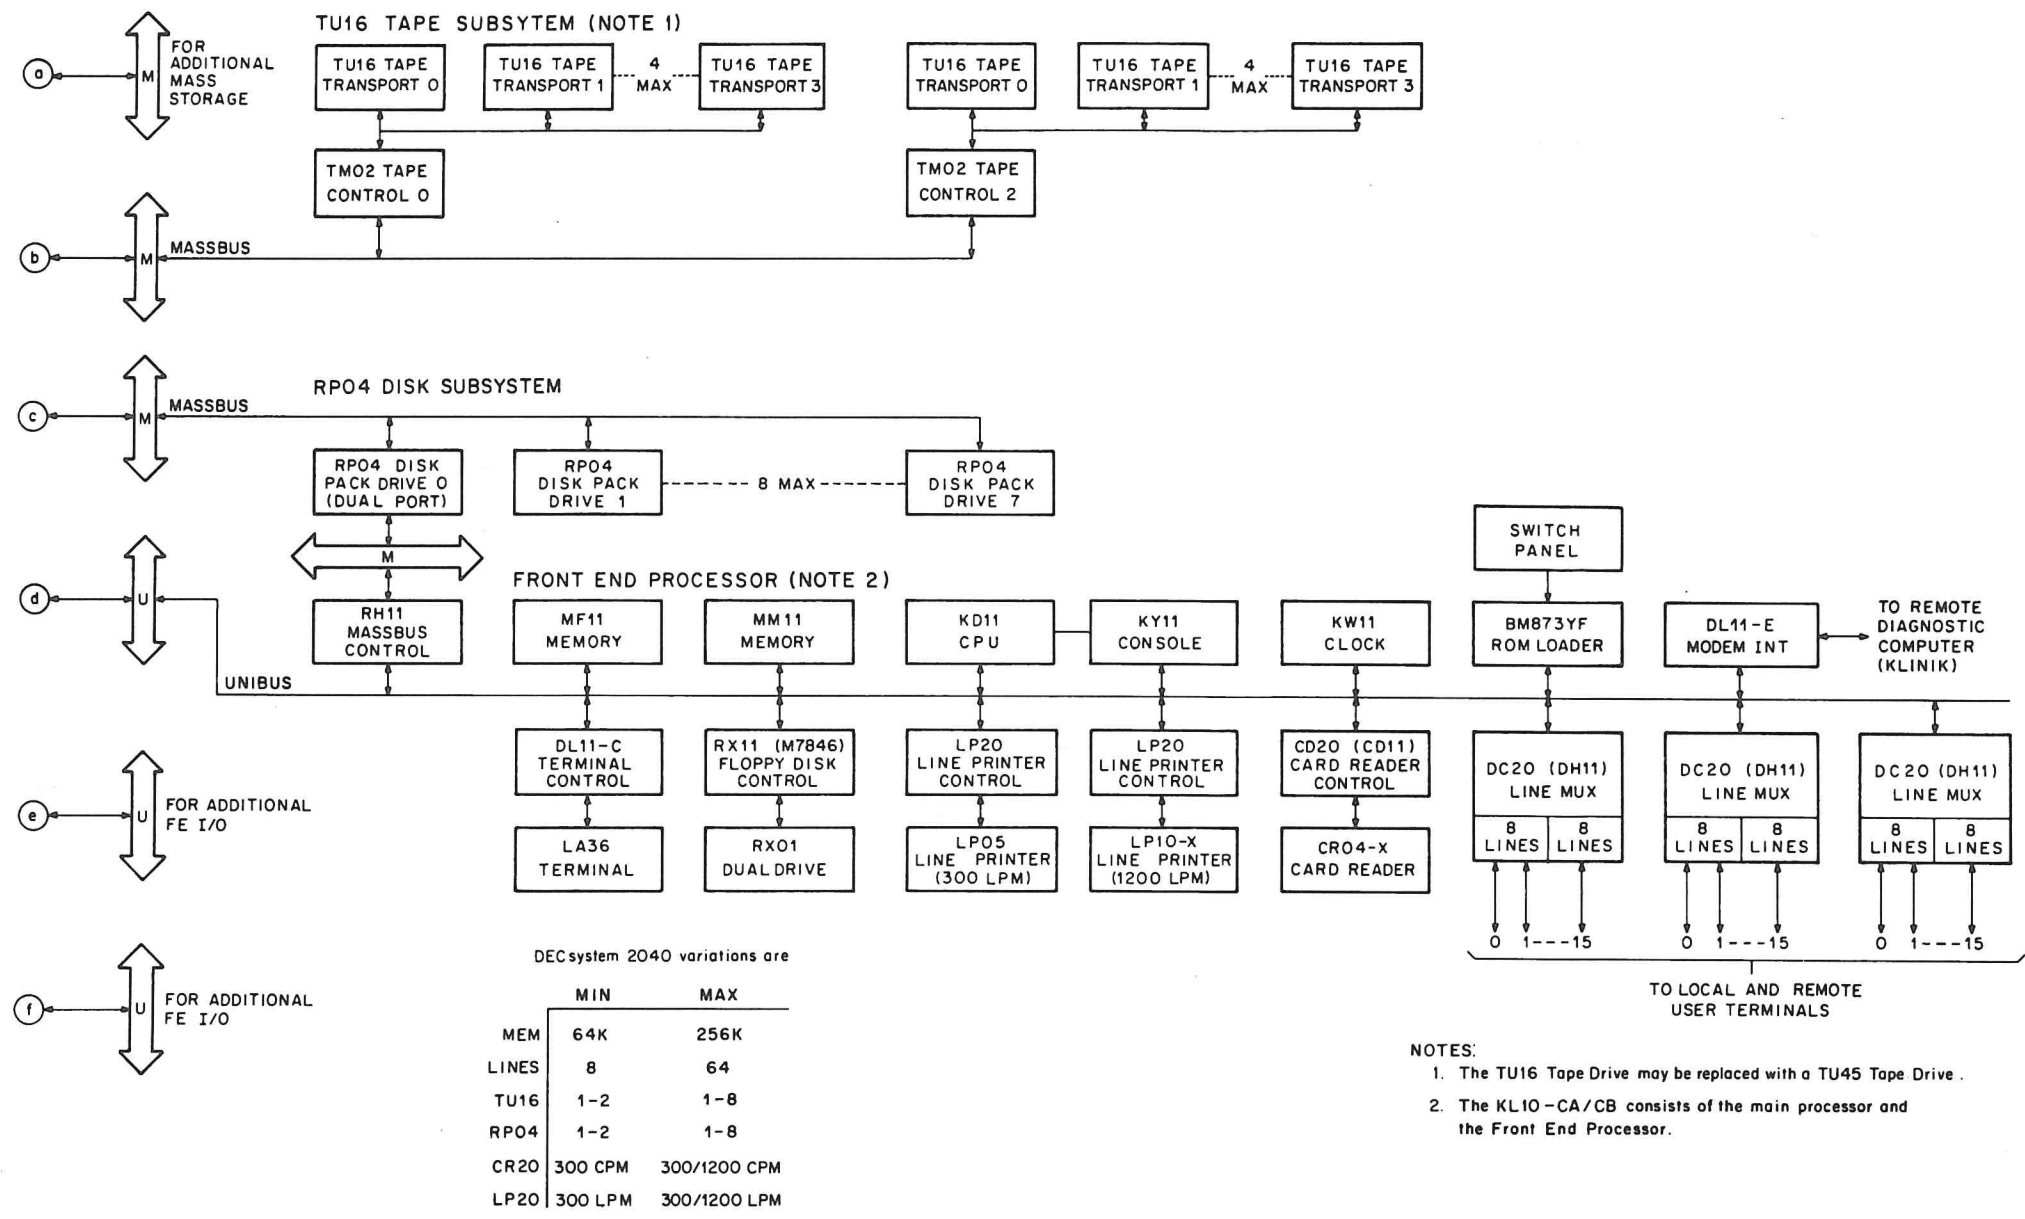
TU16 TAPE SUBSYTEM (NOTE 1)

a
M
FOR ADDITIONAL MASS STORAGE

TU16 TAPE TRANSPORT 0
TU16 TAPE TRANSPORT 1
4 MAX
TU16 TAPE TRANSPORT 3

TU16 TAPE TRANSPORT 0
TU16 TAPE TRANSPORT 1
4 MAX
TU16 TAPE TRANSPORT 3

TM02 TAPE CONTROL 0
TM02 TAPE CONTROL 2

b
M
MASSBUS

RP04 DISK SUBSYSTEM

c
M
MASSBUS

RP04 DISK PACK DRIVE 0 (DUAL PORT)
RP04 DISK PACK DRIVE 1
8 MAX
RP04 DISK PACK DRIVE 7

M

SWITCH PANEL

FRONT END PROCESSOR (NOTE 2)

d
U

RH11 MASSBUS CONTROL
MF11 MEMORY
MM11 MEMORY
KD11 CPU
KY11 CONSOLE
KW11 CLOCK
BM873YF ROM LOADER
DL11-E MODEM INT
TO REMOTE DIAGNOSTIC COMPUTER (KLINIK)

UNIBUS

DL11-C TERMINAL CONTROL
RX11 (M7846) FLOPPY DISK CONTROL
LP20 LINE PRINTER CONTROL
LP20 LINE PRINTER CONTROL
CD20 (CD11) CARD READER CONTROL
DC20 (DH11) LINE MUX
8 LINES
8 LINES
DC20 (DH11) LINE MUX
8 LINES
8 LINES
DC20 (DH11) LINE MUX
8 LINES
8 LINES

e
U
FOR ADDITIONAL FE I/O

LA36 TERMINAL
RX01 DUAL DRIVE
LP05 LINE PRINTER (300 LPM)
LP10-X LINE PRINTER (1200 LPM)
CR04-X CARD READER

0 1---15
0 1---15
0 1---15

TO LOCAL AND REMOTE USER TERMINALS

f
U
FOR ADDITIONAL FE I/O

DECsystem 2040 variations are

| | MIN | MAX |
|---|---|---|
| MEM | 64K | 256K |
| LINES | 8 | 64 |
| TU16 | 1-2 | 1-8 |
| RP04 | 1-2 | 1-8 |
| CR20 | 300 CPM | 300/1200 CPM |
| LP20 | 300 LPM | 300/1200 LPM |

NOTES:
1. The TU16 Tape Drive may be replaced with a TU45 Tape Drive.
2. The KL10-CA/CB consists of the main processor and the Front End Processor.